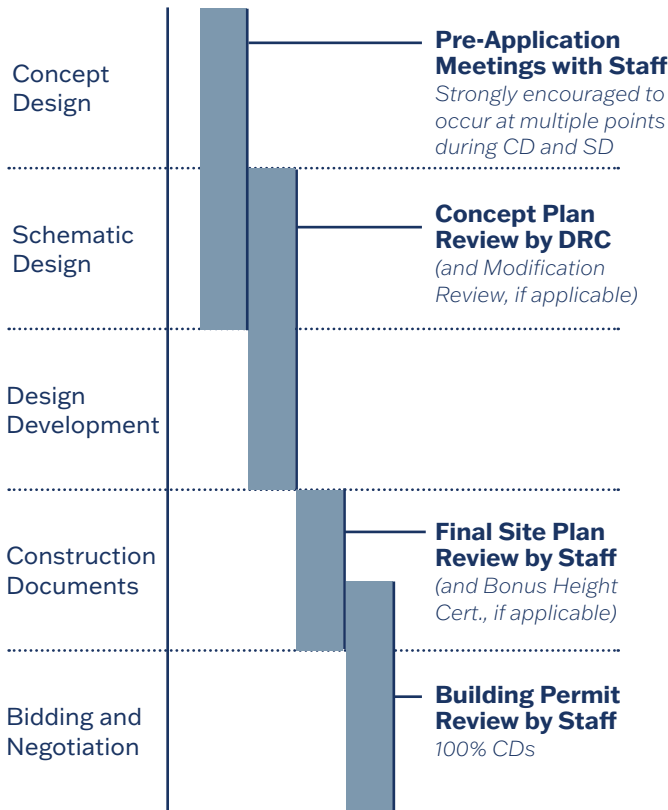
Concept Design

Pre-Application Meetings with Staff
Strongly encouraged to occur at multiple points during CD and SD

Schematic Design

Concept Plan Review by DRC
(and Modification Review, if applicable)

Design Development

Construction Documents

Final Site Plan Review by Staff
(and Bonus Height Cert., if applicable)

Bidding and Negotiation

Building Permit Review by Staff
100% CDs